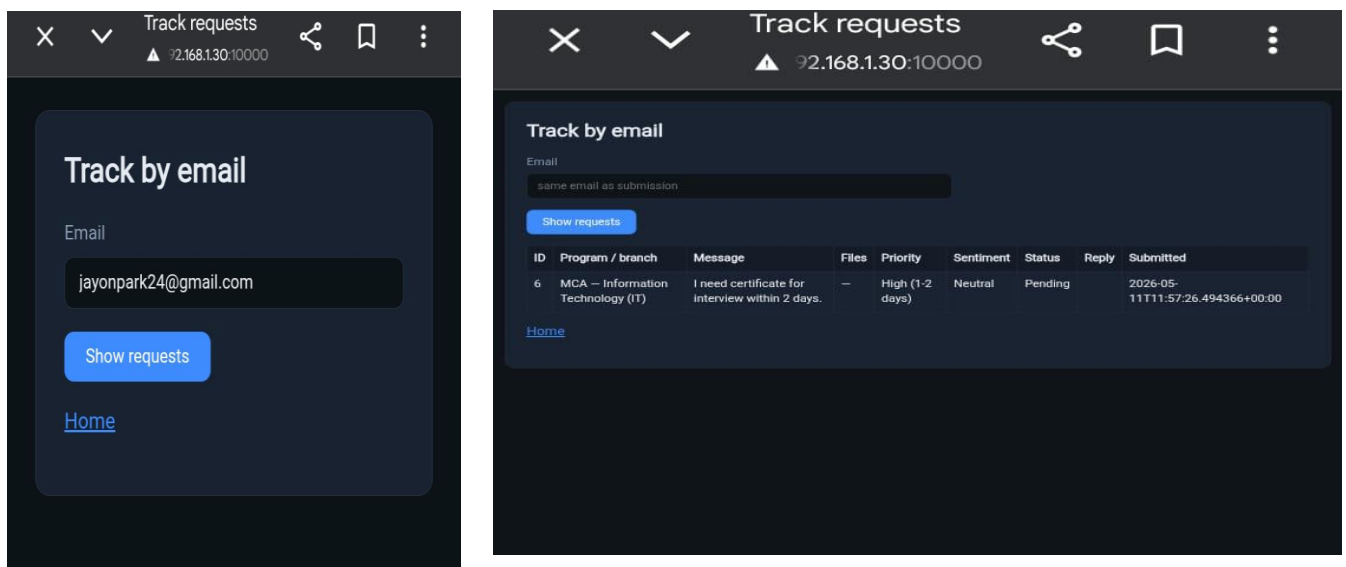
Track requests
92.168.1.30:10000

Track by email

Email

jayonpark24@gmail.com

Show requests

Home

Track requests
92.168.1.30:10000

Track by email

Email

same email as submission

Show requests

| ID | Program / branch | Message | Files | Priority | Sentiment | Status | Reply | Submitted |
|---|---|---|---|---|---|---|---|---|
| 6 | MCA — Information Technology (IT) | I need certificate for interview within 2 days. | — | High (1-2 days) | Neutral | Pending | | 2026-05-11T11:57:26.494366+00:00 |

Home